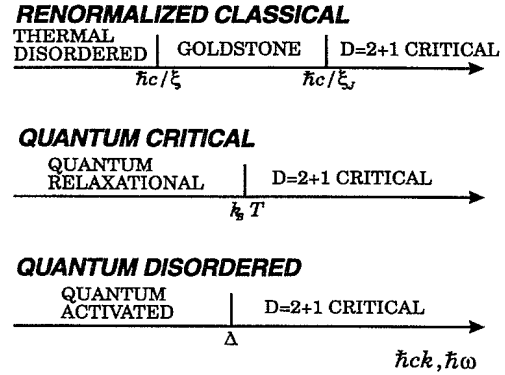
RENORMALIZED CLASSICAL

THERMAL DISORDERED | GOLDSTONE | D=2+1 CRITICAL

$\hbar c/\xi$ $\hbar c/\xi_J$

QUANTUM CRITICAL

QUANTUM RELAXATIONAL | D=2+1 CRITICAL

$k_B T$

QUANTUM DISORDERED

QUANTUM ACTIVATED | D=2+1 CRITICAL

$\Delta$

$\hbar ck, \hbar\omega$